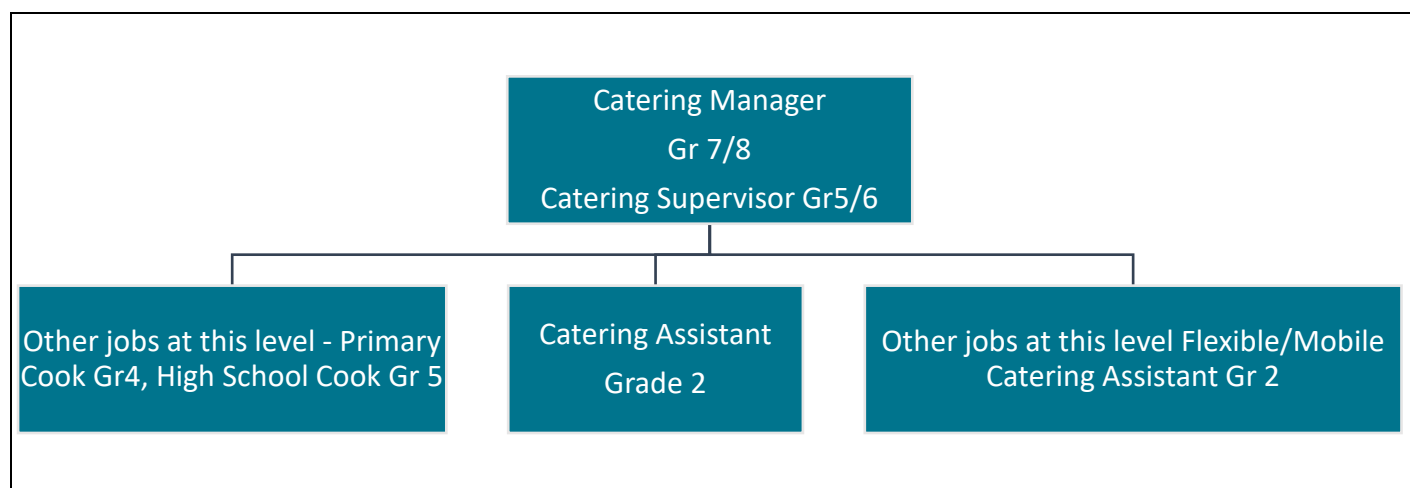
Catering Manager
Gr 7/8
Catering Supervisor Gr5/6

Other jobs at this level - Primary Cook Gr4, High School Cook Gr 5

Catering Assistant
Grade 2

Other jobs at this level Flexible/Mobile Catering Assistant Gr 2